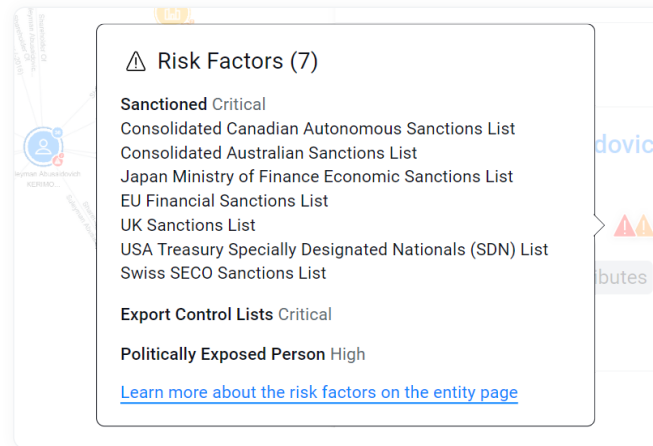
⚠ Risk Factors (7)

**Sanctioned** Critical
Consolidated Canadian Autonomous Sanctions List
Consolidated Australian Sanctions List
Japan Ministry of Finance Economic Sanctions List
EU Financial Sanctions List
UK Sanctions List
USA Treasury Specially Designated Nationals (SDN) List
Swiss SECO Sanctions List

**Export Control Lists** Critical

**Politically Exposed Person** High

Learn more about the risk factors on the entity page

dovic

ibutes

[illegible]